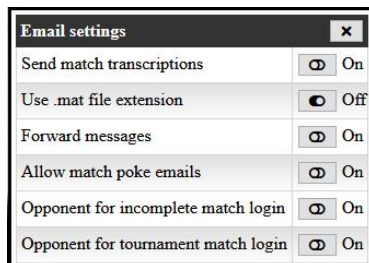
Email settings ×

| | |
|---|---|
| Send match transcriptions | On |
| Use .mat file extension | Off |
| Forward messages | On |
| Allow match poke emails | On |
| Opponent for incomplete match login | On |
| Opponent for tournament match login | On |